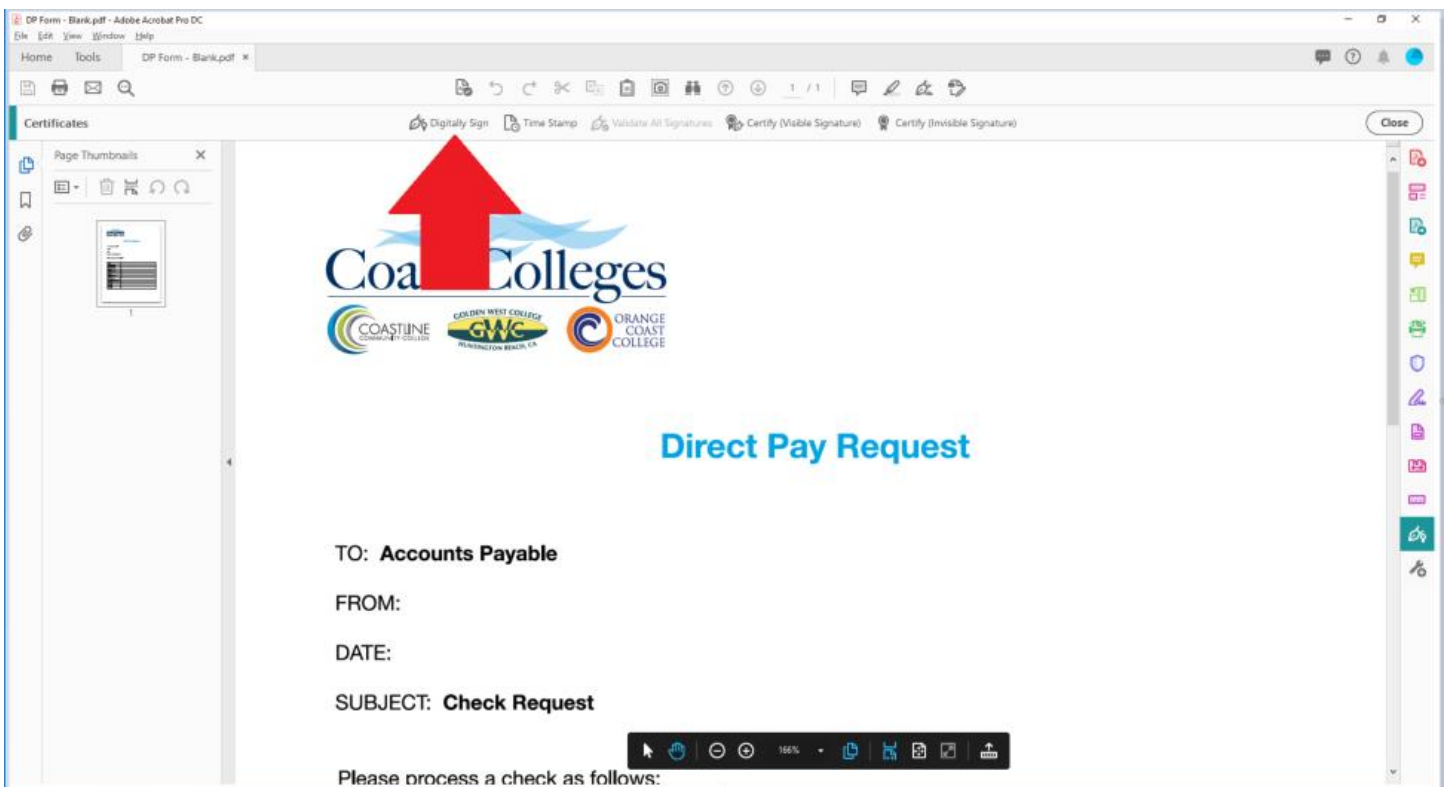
DP Form - Blank.pdf - Adobe Acrobat Pro DC
File Edit View Window Help
Home Tools DP Form - Blank.pdf ×

1 / 1

Certificates
Digitally Sign Time Stamp Validate All Signatures Certify (Visible Signature) Certify (Invisible Signature)
Close

Page Thumbnails ×

1

Coa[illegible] Colleges
COASTLINE COMMUNITY COLLEGE
GOLDEN WEST COLLEGE GWC HUNTINGTON BEACH, CA
ORANGE COAST COLLEGE

Direct Pay Request

TO: Accounts Payable

FROM:

DATE:

SUBJECT: Check Request

Please process a check as follows:

166%